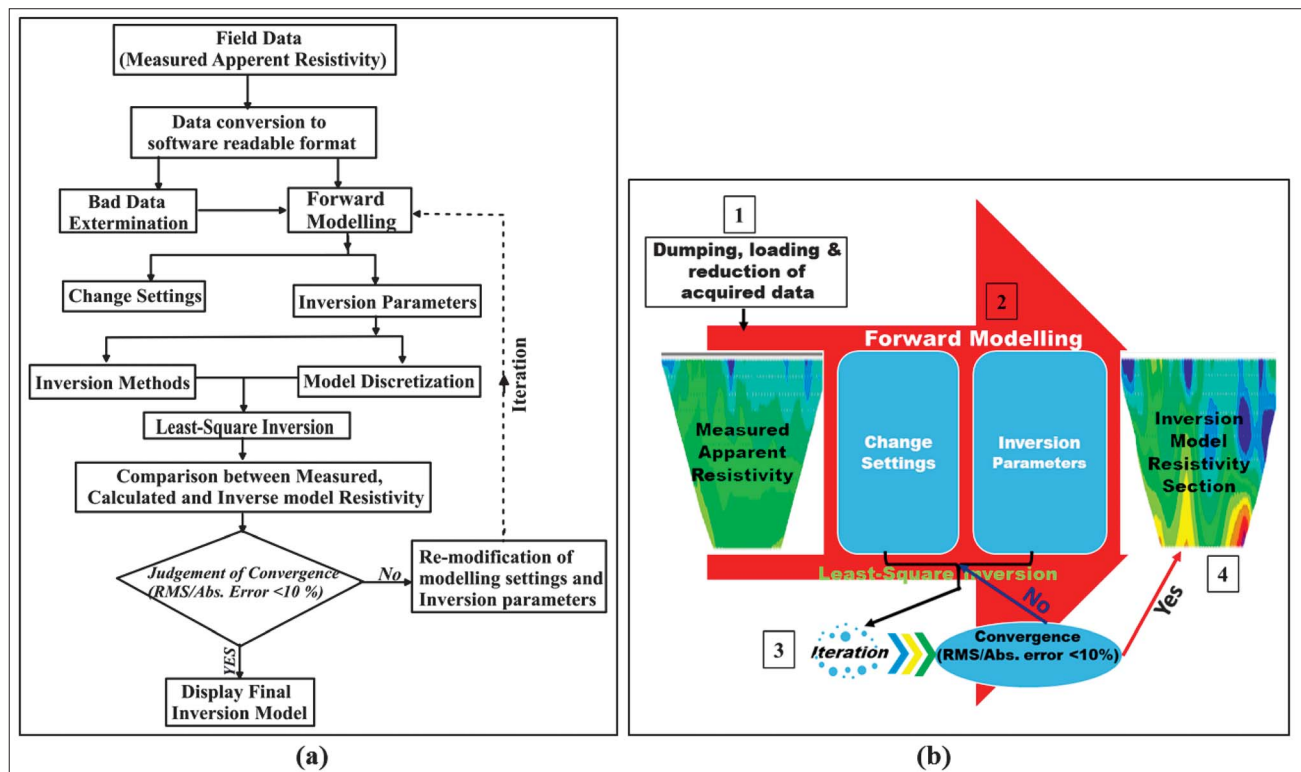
Field Data
(Measured Apperent Resistivity)

Data conversion to software readable format

Bad Data Extermination

Forward Modelling

Change Settings

Inversion Parameters

Iteration

Inversion Methods

Model Discretization

Least-Square Inversion

Comparison between Measured, Calculated and Inverse model Resistivity

Judgement of Convergence (RMS/Abs. Error <10 %)

No

Re-modification of modelling settings and Inversion parameters

YES

Display Final Inversion Model

(a)

1

Dumping, loading & reduction of acquired data

2

Forward Modelling

Measured Apparent Resistivity

Change Settings

Inversion Parameters

Inversion Model Resistivity Section

Least-Square Inversion

No

Yes

4

3

Iteration

Convergence (RMS/Abs. error <10%)

(b)